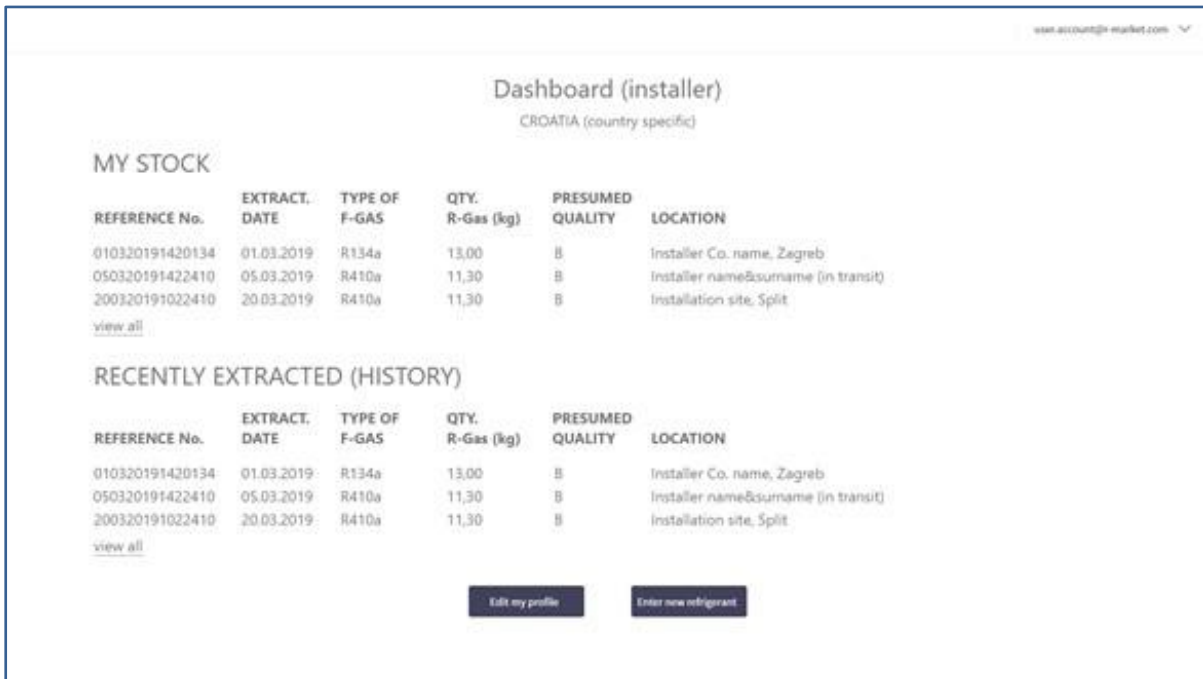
user.account@r-market.com

Dashboard (installer)

CROATIA (country specific)

MY STOCK

| REFERENCE No. | EXTRACT. DATE | TYPE OF F-GAS | QTY. R-Gas (kg) | PRESUMED QUALITY | LOCATION |
|---|---|---|---|---|---|
| 010320191420134 | 01.03.2019 | R134a | 13,00 | B | Installer Co. name, Zagreb |
| 050320191422410 | 05.03.2019 | R410a | 11,30 | B | Installer name&surname (in transit) |
| 200320191022410 | 20.03.2019 | R410a | 11,30 | B | Installation site, Split |

view all

RECENTLY EXTRACTED (HISTORY)

| REFERENCE No. | EXTRACT. DATE | TYPE OF F-GAS | QTY. R-Gas (kg) | PRESUMED QUALITY | LOCATION |
|---|---|---|---|---|---|
| 010320191420134 | 01.03.2019 | R134a | 13,00 | B | Installer Co. name, Zagreb |
| 050320191422410 | 05.03.2019 | R410a | 11,30 | B | Installer name&surname (in transit) |
| 200320191022410 | 20.03.2019 | R410a | 11,30 | B | Installation site, Split |

view all

Edit my profile

Enter new refrigerant